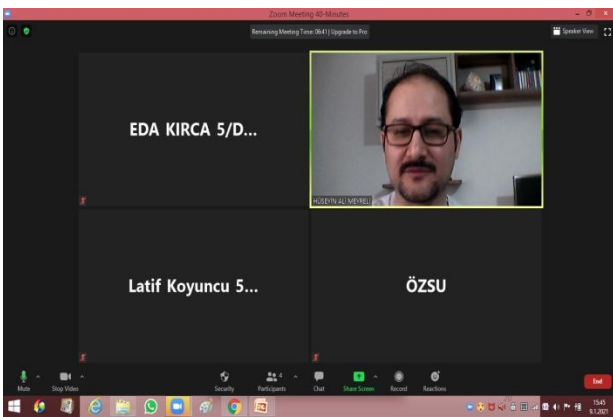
Zoom Meeting 40-Minutes

Remaining Meeting Time: 06:41 | Upgrade to Pro

Speaker View

EDA KIRCA 5/D...

HÜSEYIN ALİ MEVRELİ

Latif Koyuncu 5...

ÖZSU

Mute

Stop Video

Security

Participants 4

Chat

Share Screen

Record

Reactions

End

15:45
9.1.2021